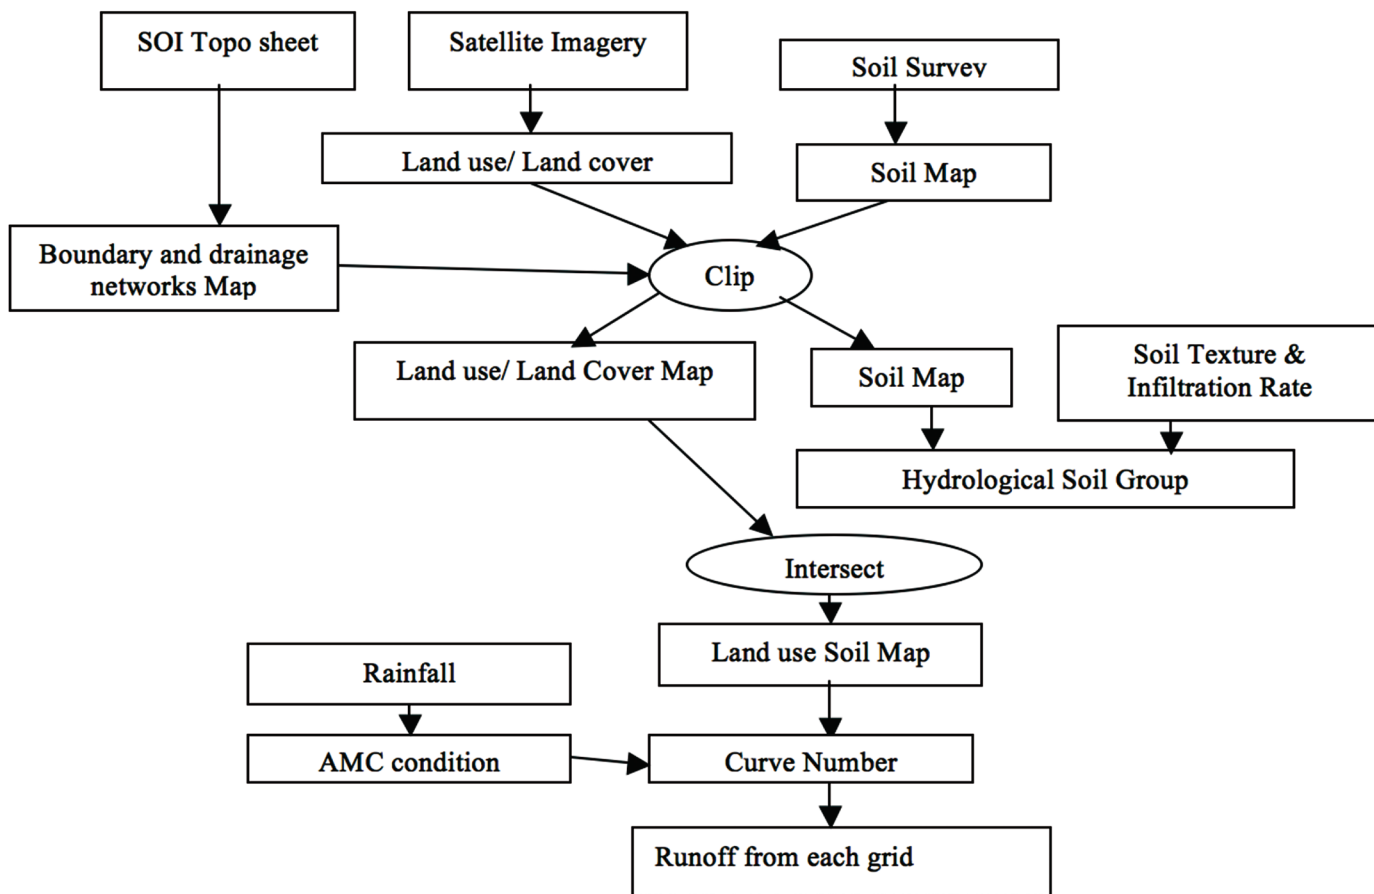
SOI Topo sheet

Satellite Imagery

Soil Survey

Land use/ Land cover

Soil Map

Boundary and drainage networks Map

Clip

Land use/ Land Cover Map

Soil Map

Soil Texture & Infiltration Rate

Hydrological Soil Group

Intersect

Land use Soil Map

Rainfall

AMC condition

Curve Number

Runoff from each grid